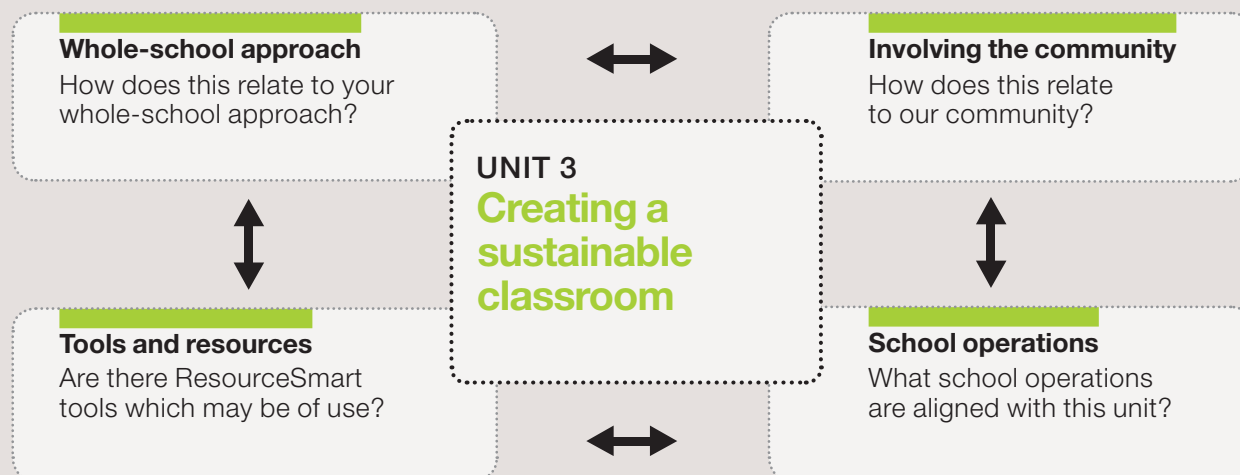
Whole-school approach
How does this relate to your whole-school approach?

Involving the community
How does this relate to our community?

UNIT 3
Creating a sustainable classroom

Tools and resources
Are there ResourceSmart tools which may be of use?

School operations
What school operations are aligned with this unit?